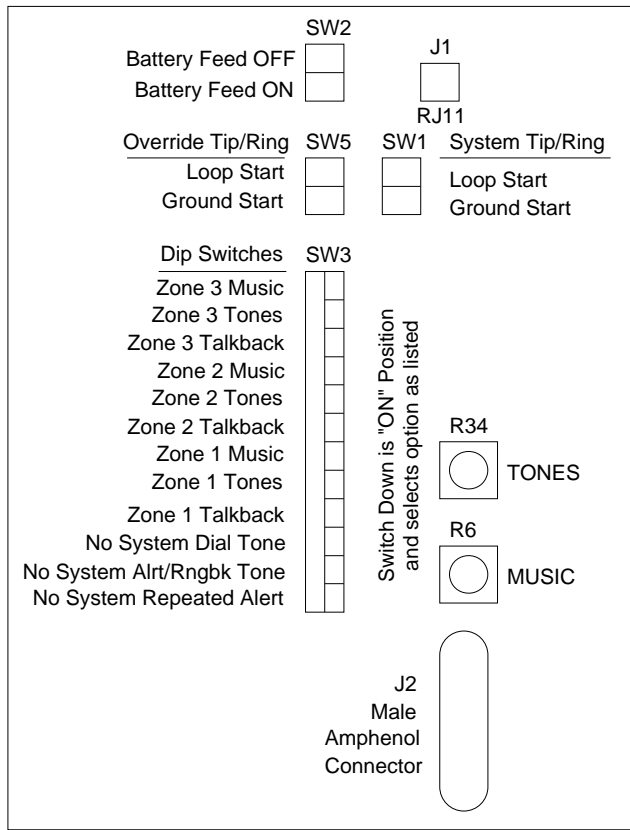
SW2

Battery Feed OFF

Battery Feed ON

J1

RJ11

Override Tip/Ring

SW5

SW1

System Tip/Ring

Loop Start

Ground Start

Loop Start

Ground Start

Dip Switches

SW3

Zone 3 Music

Zone 3 Tones

Zone 3 Talkback

Zone 2 Music

Zone 2 Tones

Zone 2 Talkback

Zone 1 Music

Zone 1 Tones

Zone 1 Talkback

No System Dial Tone

No System Alrt/Rngbk Tone

No System Repeated Alert

Switch Down is "ON" Position and selects option as listed

R34

TONES

R6

MUSIC

J2

Male

Amphenol

Connector